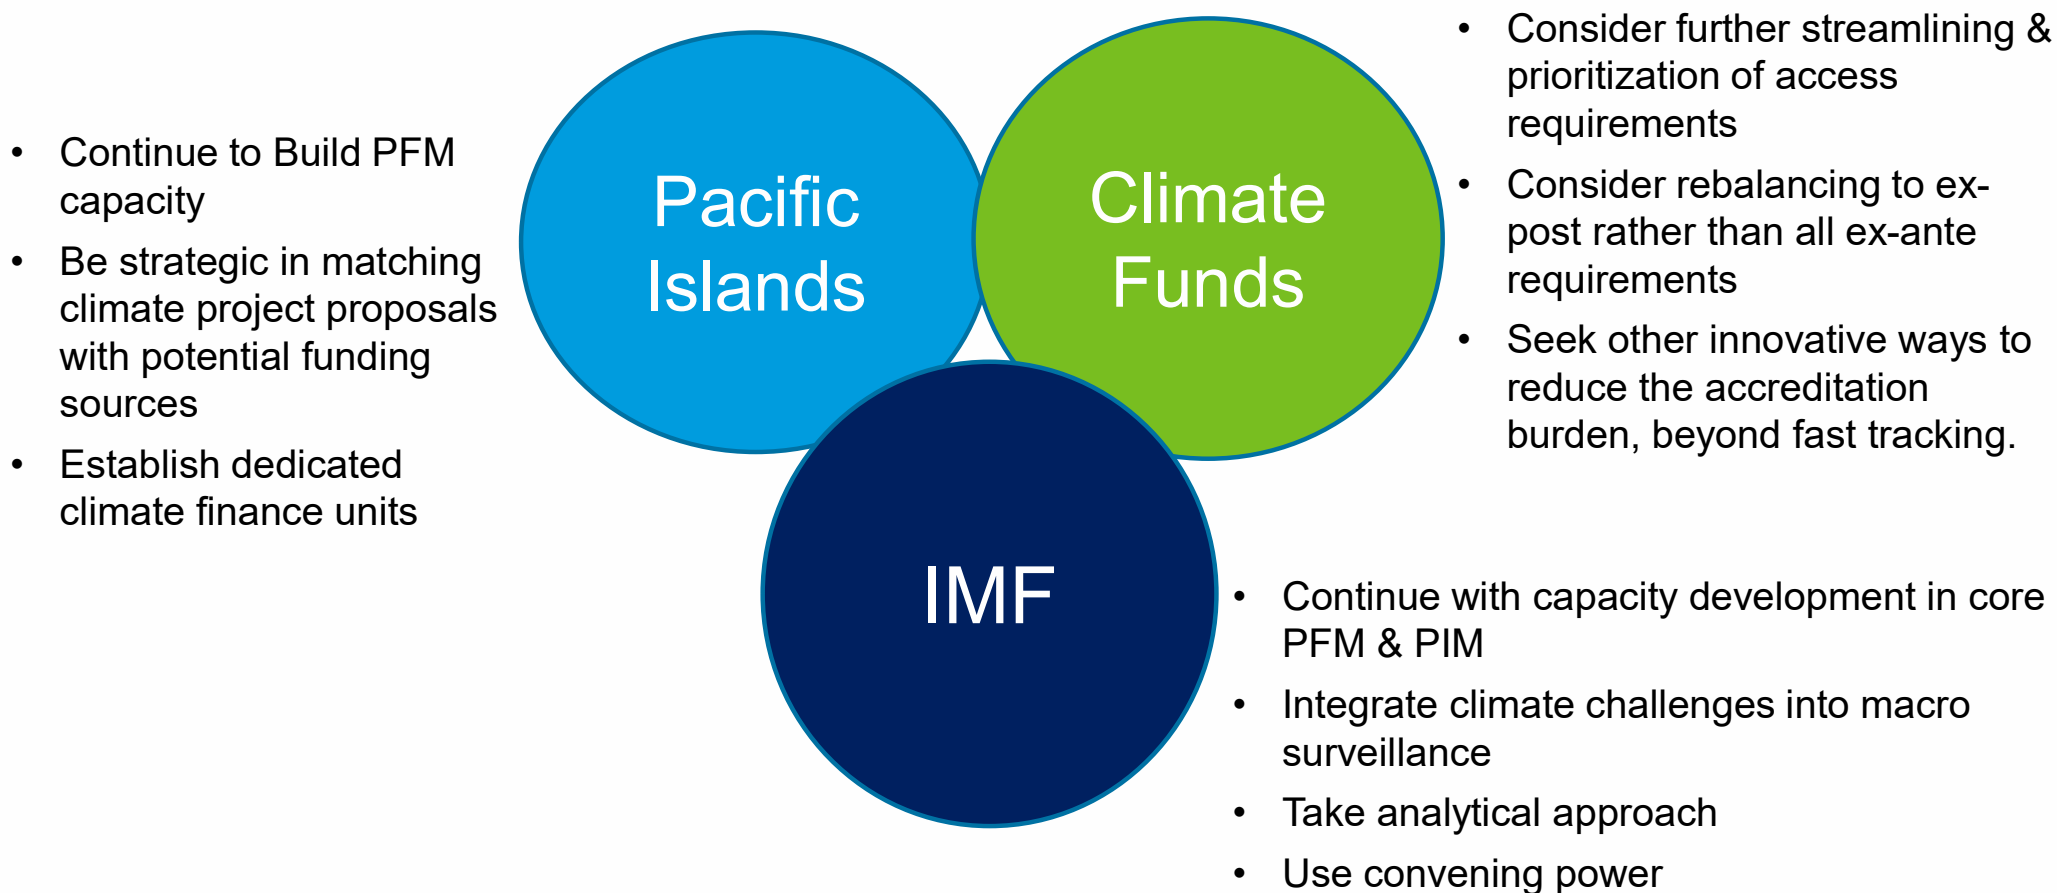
- Continue to Build PFM capacity
- Be strategic in matching climate project proposals with potential funding sources
- Establish dedicated climate finance units

Pacific Islands

Climate Funds

- Consider further streamlining & prioritization of access requirements
- Consider rebalancing to ex-post rather than all ex-ante requirements
- Seek other innovative ways to reduce the accreditation burden, beyond fast tracking.

IMF

- Continue with capacity development in core PFM & PIM
- Integrate climate challenges into macro surveillance
- Take analytical approach
- Use convening power